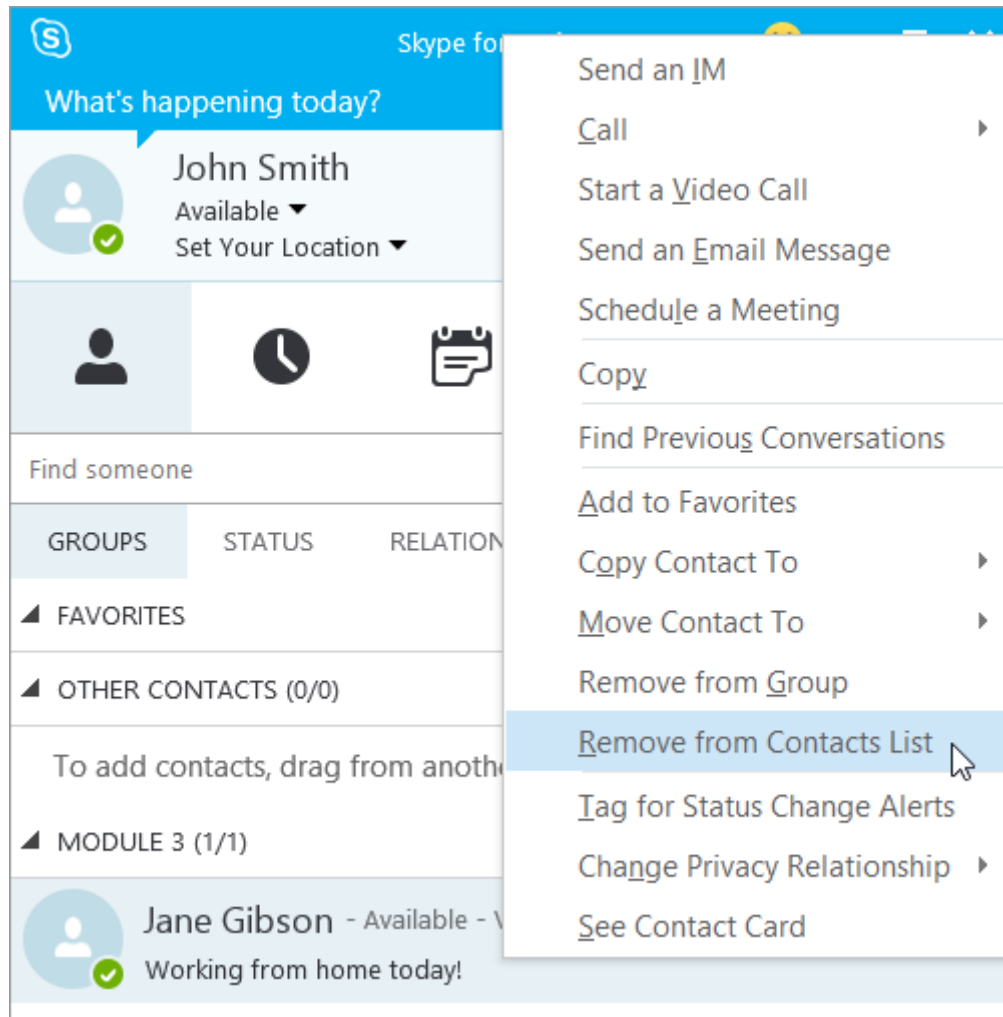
Skype for

What's happening today?

John Smith
Available
Set Your Location

Find someone

GROUPS
STATUS
RELATION

FAVORITES

OTHER CONTACTS (0/0)

To add contacts, drag from anoth

MODULE 3 (1/1)

Jane Gibson - Available - V
Working from home today!

Send an IM
Call
Start a Video Call
Send an Email Message
Schedule a Meeting
Copy
Find Previous Conversations
Add to Favorites
Copy Contact To
Move Contact To
Remove from Group
Remove from Contacts List
Tag for Status Change Alerts
Change Privacy Relationship
See Contact Card